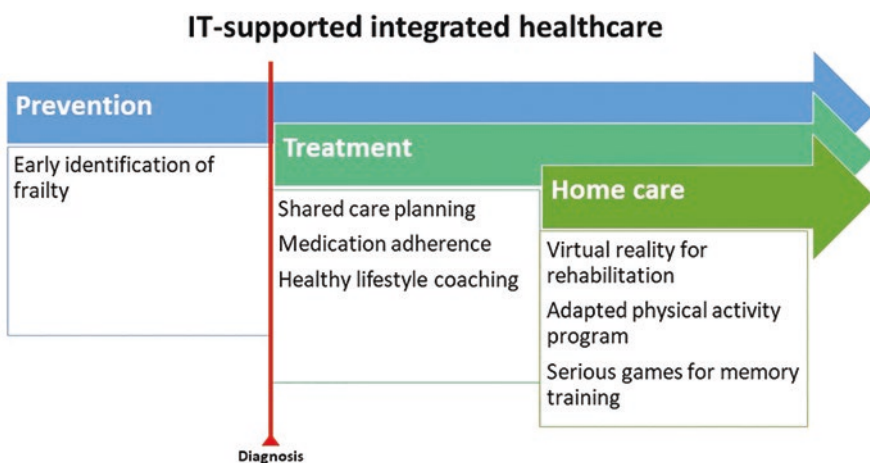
IT-supported integrated healthcare

Prevention

Early identification of frailty

Treatment

Shared care planning

Medication adherence

Healthy lifestyle coaching

Home care

Virtual reality for rehabilitation

Adapted physical activity program

Serious games for memory training

Diagnosis